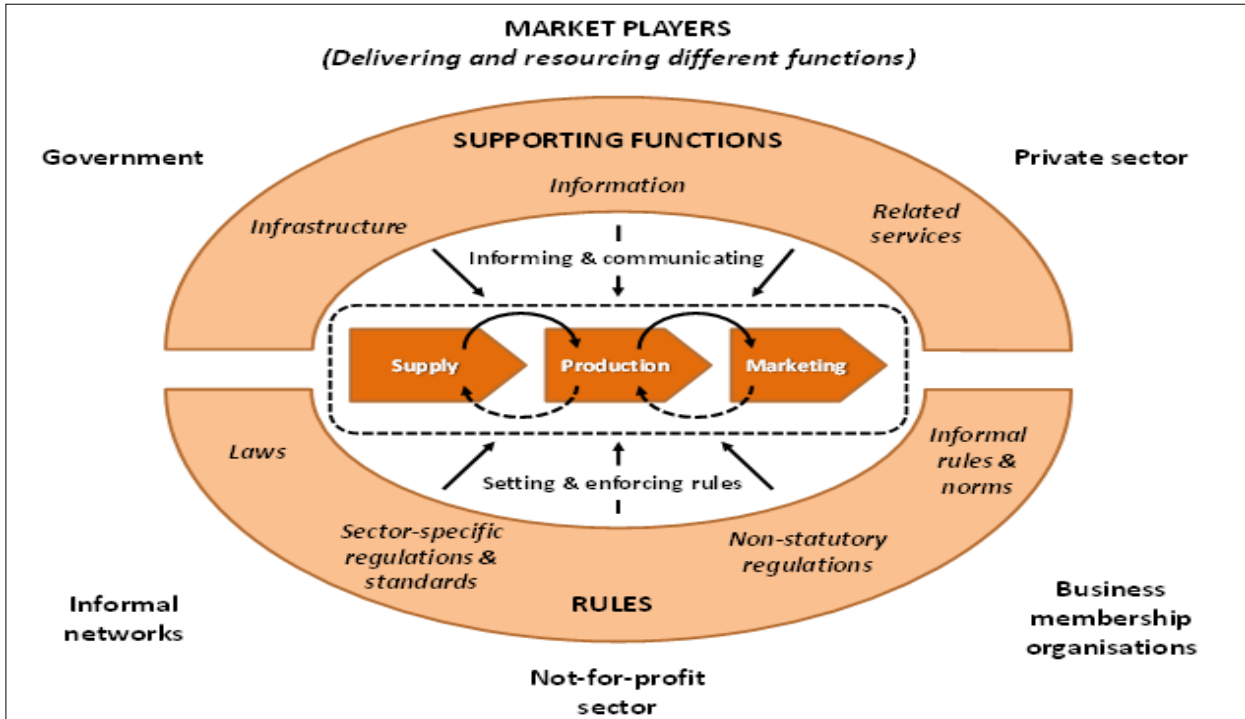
MARKET PLAYERS
(Delivering and resourcing different functions)

Government

SUPPORTING FUNCTIONS

Private sector

Information

Infrastructure

Related services

Informing & communicating

Supply

Production

Marketing

Laws

Setting & enforcing rules

Informal rules & norms

Sector-specific regulations & standards

Non-statutory regulations

RULES

Informal networks

Business membership organisations

Not-for-profit sector